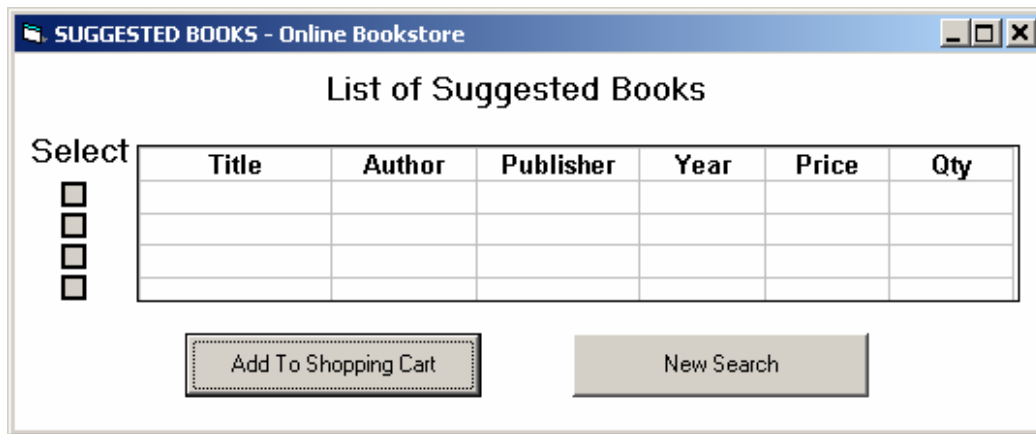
SUGGESTED BOOKS - Online Bookstore

List of Suggested Books

Select

| Title | Author | Publisher | Year | Price | Qty |
|---|---|---|---|---|---|
| | | | | | |
| | | | | | |
| | | | | | |
| | | | | | |

Add To Shopping Cart

New Search